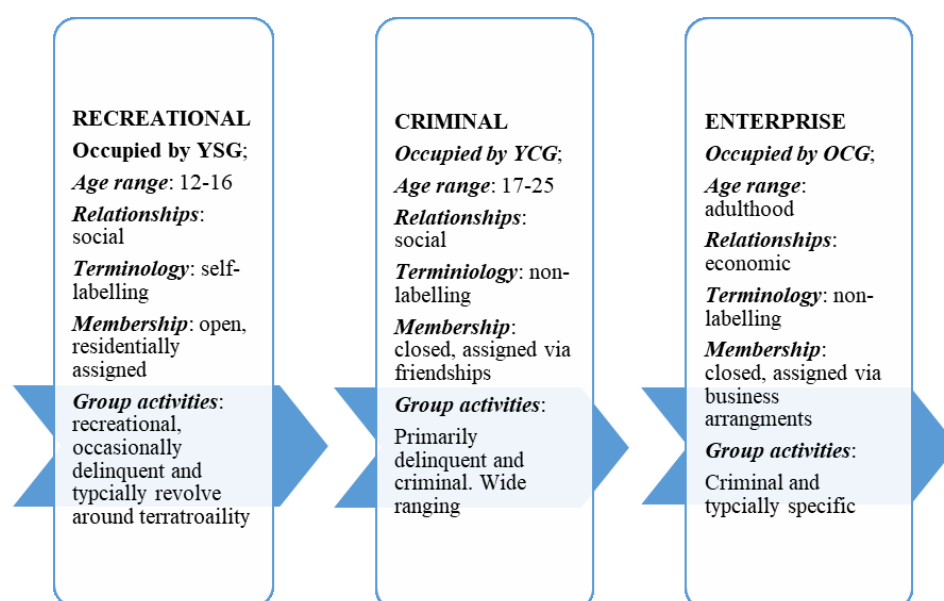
RECREATIONAL
Occupied by YSG;
Age range: 12-16
Relationships: social
Terminology: self-labelling
Membership: open, residentially assigned
Group activities: recreational, occasionally delinquent and typcially revolve around terratroaility

CRIMINAL
Occupied by YCG;
Age range: 17-25
Relationships: social
Terminiology: non-labelling
Membership: closed, assigned via friendships
Group activities:
Primarily delinquent and criminal. Wide ranging

ENTERPRISE
Occupied by OCG;
Age range: adulthood
Relationships: economic
Terminology: non-labelling
Membership: closed, assigned via business arrangments
Group activities:
Criminal and typcially specific